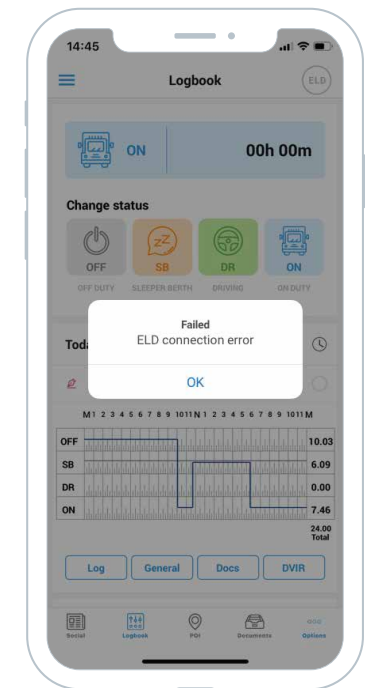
14:45

Logbook

ELD

ON

00h 00m

Change status

OFF
SB
DR
ON

OFF DUTY
SLEEPER BERTH
DRIVING
ON DUTY

Toda

Failed
ELD connection error

OK

M 1 2 3 4 5 6 7 8 9 10 11 N 1 2 3 4 5 6 7 8 9 10 11 M

OFF 10.03
SB 6.09
DR 0.00
ON 7.46

24.00
Total

Log
General
Docs
DVIR

Social
Logbook
POI
Documents
Options